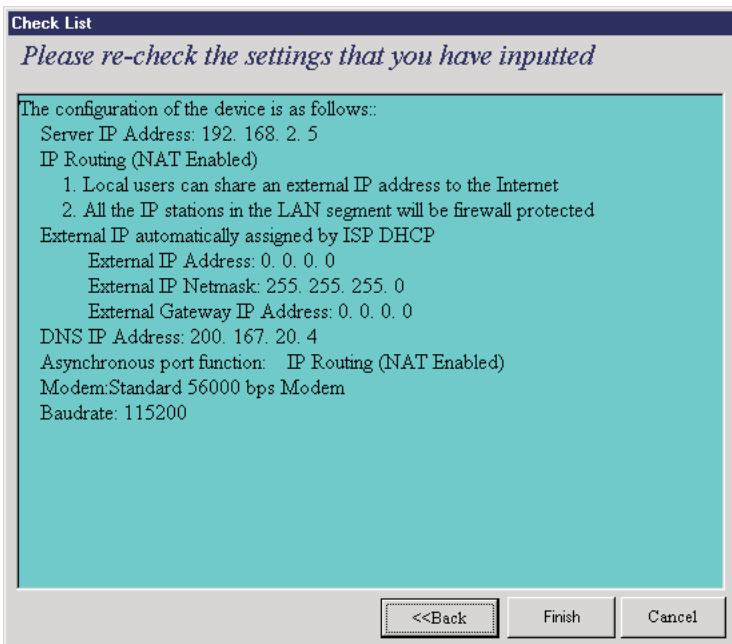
Check List

Please re-check the settings that you have inputted

The configuration of the device is as follows::
Server IP Address: 192. 168. 2. 5
IP Routing (NAT Enabled)
1. Local users can share an external IP address to the Internet
2. All the IP stations in the LAN segment will be firewall protected
External IP automatically assigned by ISP DHCP
External IP Address: 0. 0. 0. 0
External IP Netmask: 255. 255. 255. 0
External Gateway IP Address: 0. 0. 0. 0
DNS IP Address: 200. 167. 20. 4
Asynchronous port function: IP Routing (NAT Enabled)
Modem:Standard 56000 bps Modem
Baudrate: 115200

<<Back
Finish
Cancel